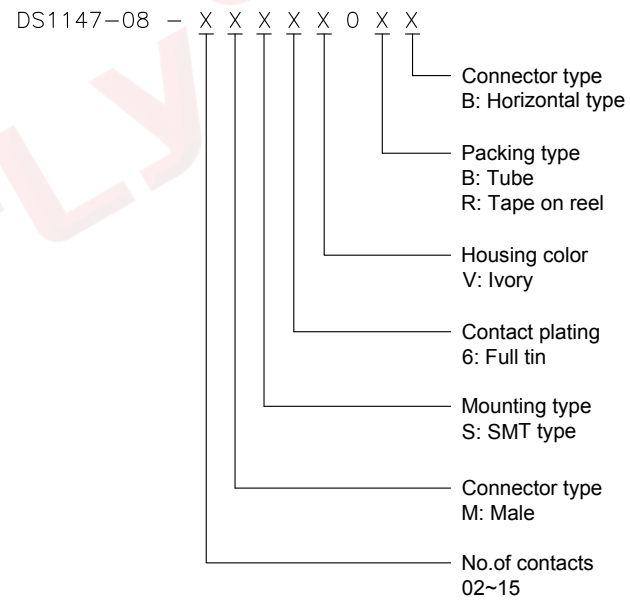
DS1147−08 − X X X X X 0 X X

Connector type
B: Horizontal type

Packing type
B: Tube
R: Tape on reel

Housing color
V: Ivory

Contact plating
6: Full tin

Mounting type
S: SMT type

Connector type
M: Male

No.of contacts
02~15